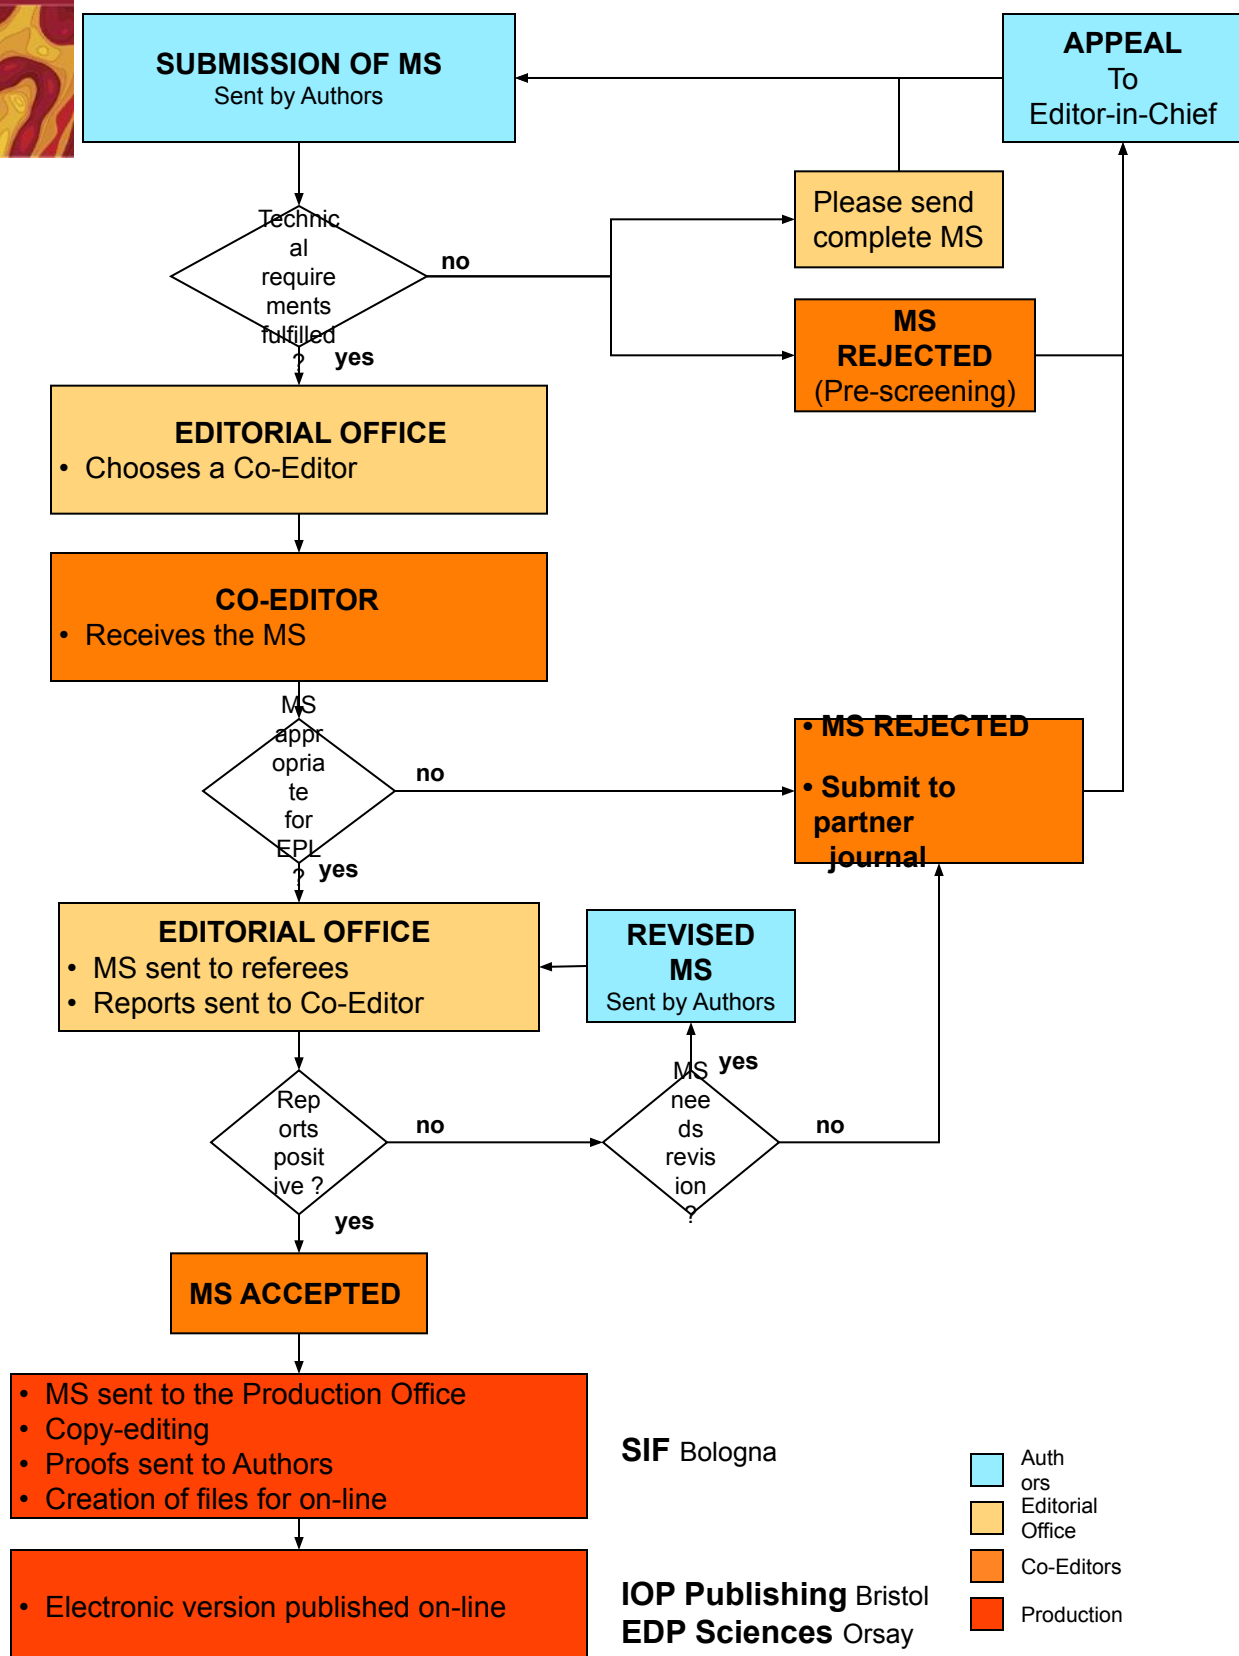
SUBMISSION OF MS
Sent by Authors

APPEAL
To
Editor-in-Chief

Please send complete MS

Technical requirements fulfilled ?

no

yes

MS REJECTED
(Pre-screening)

EDITORIAL OFFICE
• Chooses a Co-Editor

CO-EDITOR
• Receives the MS

MS appropriate for EPL ?

no

yes

• MS REJECTED

• Submit to partner journal

EDITORIAL OFFICE
• MS sent to referees
• Reports sent to Co-Editor

REVISED MS
Sent by Authors

yes

MS needs revision ?

Reports positive ?

no

no

yes

MS ACCEPTED

• MS sent to the Production Office
• Copy-editing
• Proofs sent to Authors
• Creation of files for on-line

• Electronic version published on-line

SIF Bologna

IOP Publishing Bristol
EDP Sciences Orsay

Authors
Editorial Office
Co-Editors
Production